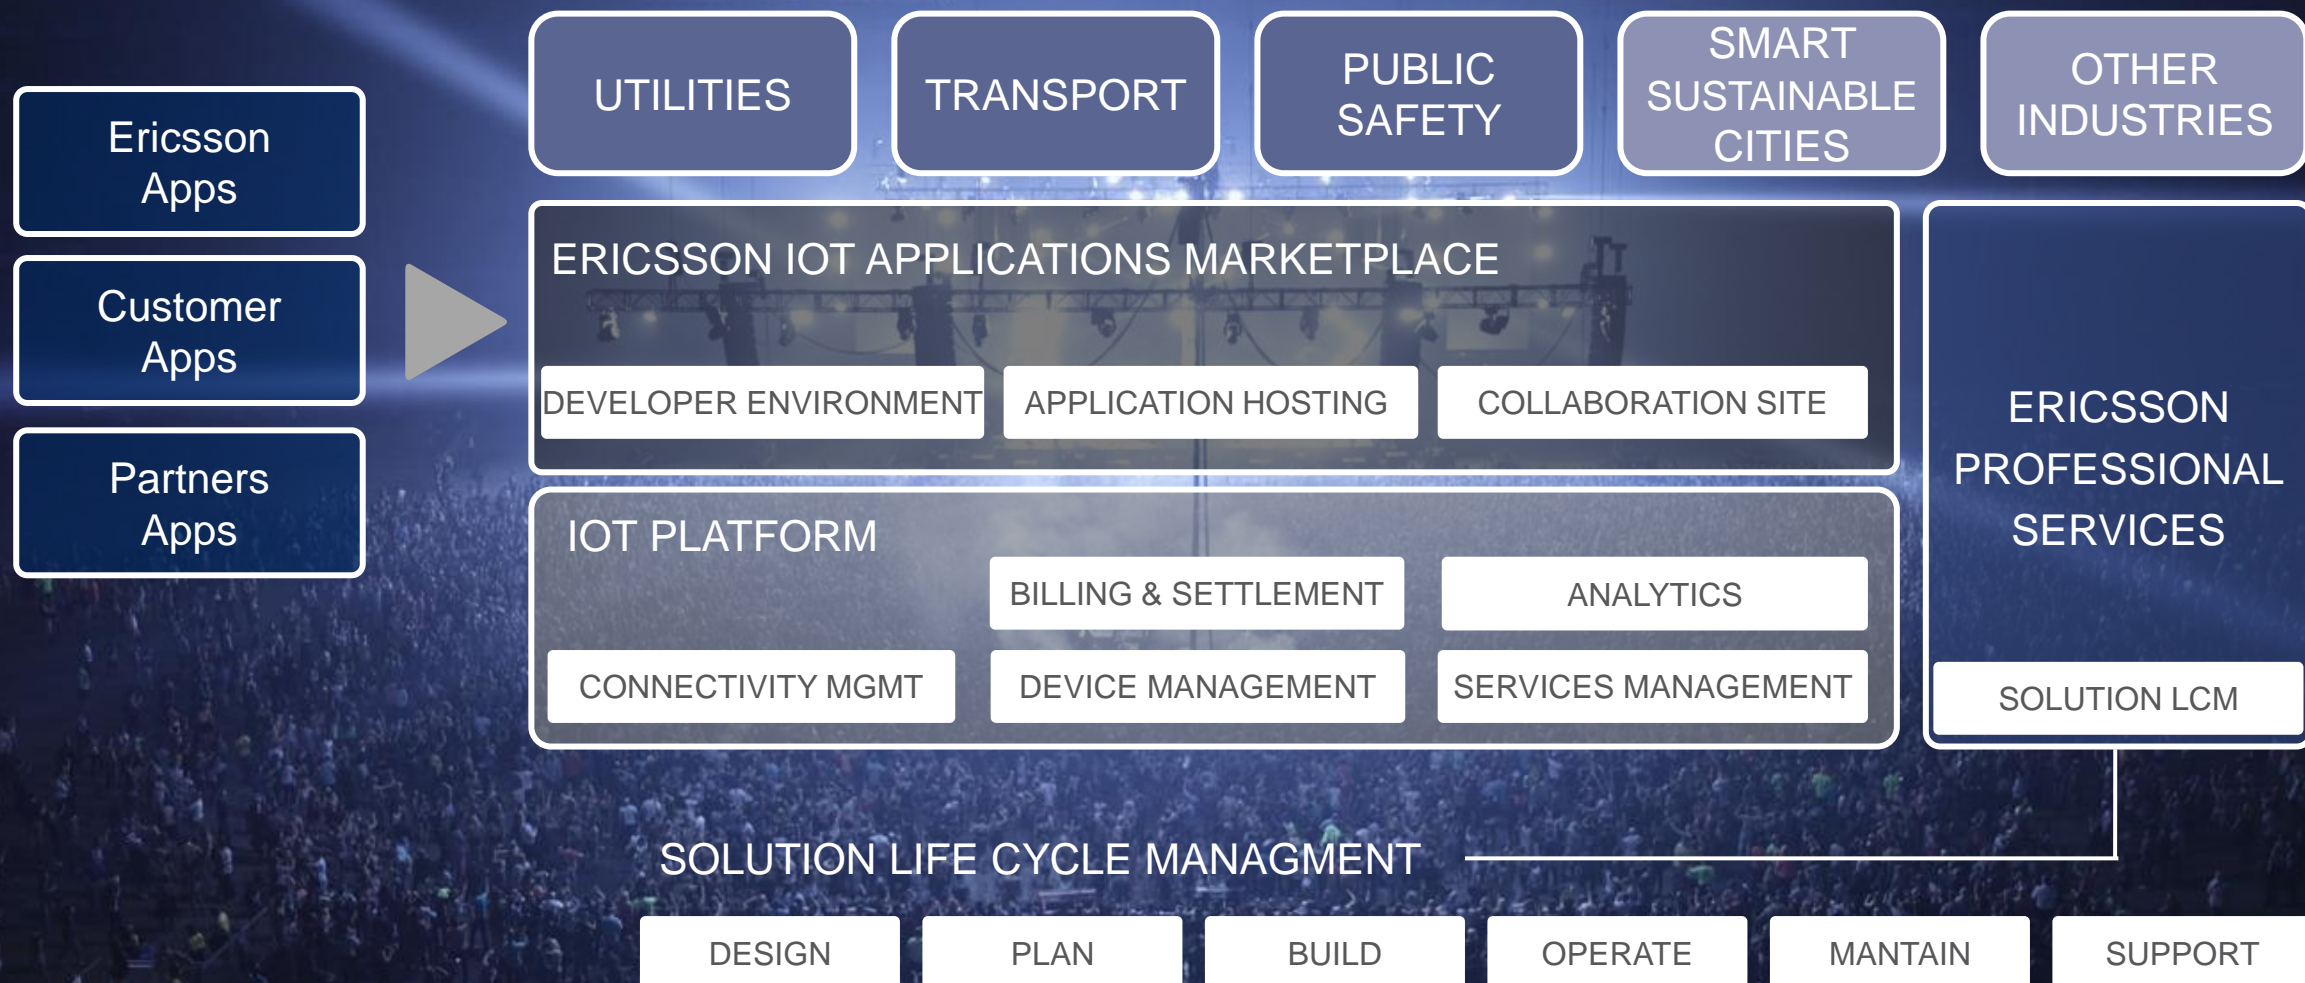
Ericsson Apps

Customer Apps

Partners Apps

UTILITIES

TRANSPORT

PUBLIC SAFETY

SMART SUSTAINABLE CITIES

OTHER INDUSTRIES

ERICSSON IOT APPLICATIONS MARKETPLACE

DEVELOPER ENVIRONMENT

APPLICATION HOSTING

COLLABORATION SITE

IOT PLATFORM

BILLING & SETTLEMENT

ANALYTICS

CONNECTIVITY MGMT

DEVICE MANAGEMENT

SERVICES MANAGEMENT

ERICSSON PROFESSIONAL SERVICES

SOLUTION LCM

SOLUTION LIFE CYCLE MANAGMENT

DESIGN

PLAN

BUILD

OPERATE

MANTAIN

SUPPORT